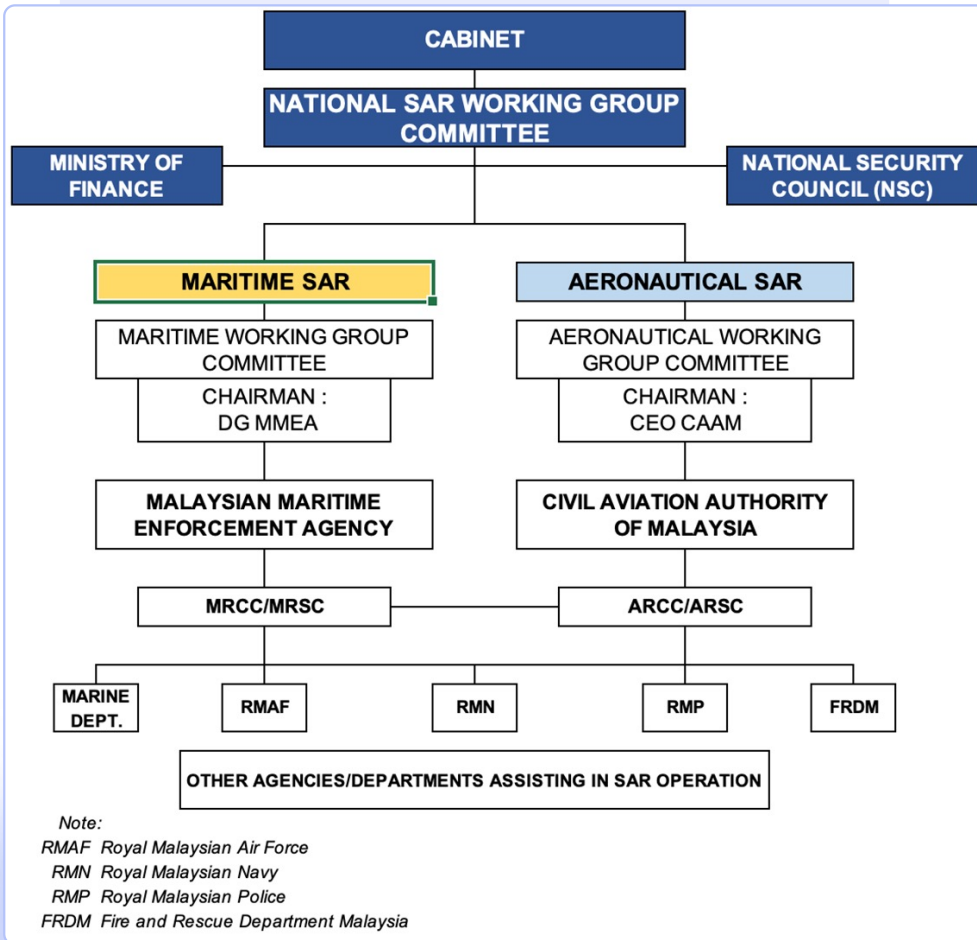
CABINET

NATIONAL SAR WORKING GROUP COMMITTEE

MINISTRY OF FINANCE

NATIONAL SECURITY COUNCIL (NSC)

MARITIME SAR

AERONAUTICAL SAR

MARITIME WORKING GROUP COMMITTEE

CHAIRMAN : DG MMEA

AERONAUTICAL WORKING GROUP COMMITTEE

CHAIRMAN : CEO CAAM

MALAYSIAN MARITIME ENFORCEMENT AGENCY

CIVIL AVIATION AUTHORITY OF MALAYSIA

MRCC/MRSC

ARCC/ARSC

MARINE DEPT.

RMAF

RMN

RMP

FRDM

OTHER AGENCIES/DEPARTMENTS ASSISTING IN SAR OPERATION

Note:
RMAF Royal Malaysian Air Force
RMN Royal Malaysian Navy
RMP Royal Malaysian Police
FRDM Fire and Rescue Department Malaysia